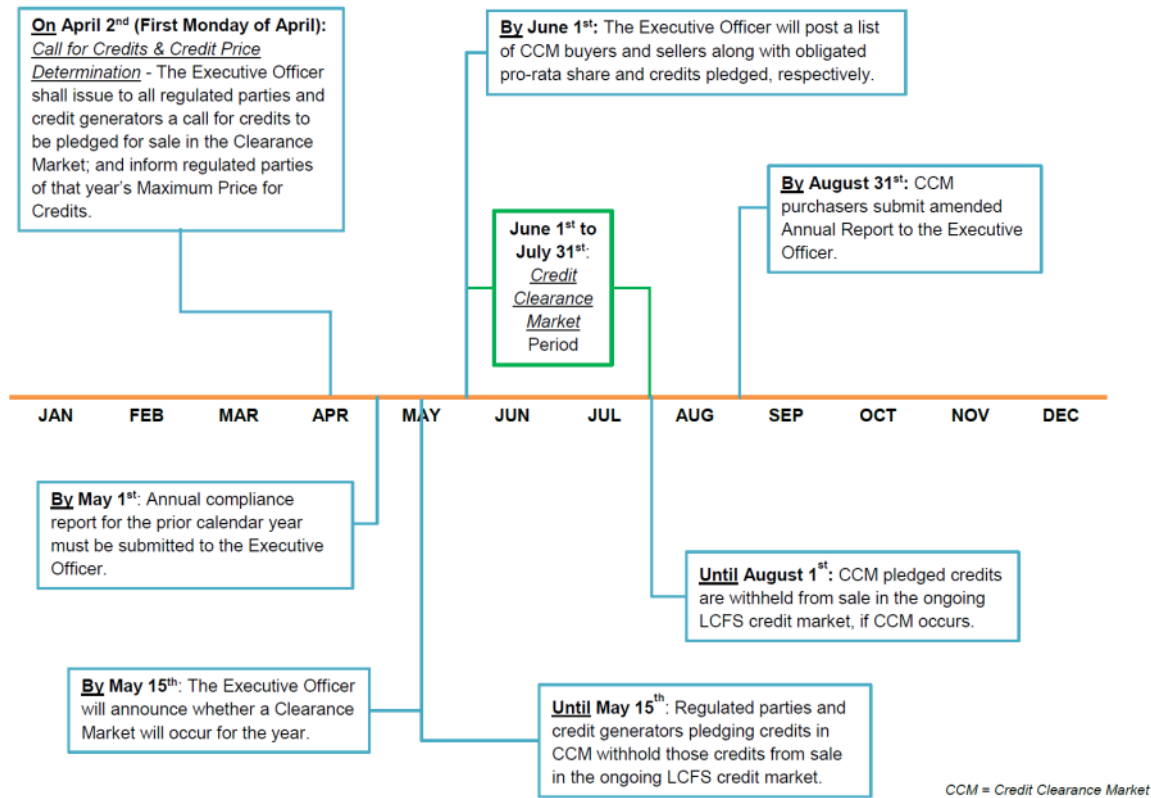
On April 2$^{nd}$ (First Monday of April): Call for Credits & Credit Price Determination - The Executive Officer shall issue to all regulated parties and credit generators a call for credits to be pledged for sale in the Clearance Market; and inform regulated parties of that year's Maximum Price for Credits.

By June 1$^{st}$: The Executive Officer will post a list of CCM buyers and sellers along with obligated pro-rata share and credits pledged, respectively.

June 1$^{st}$ to July 31$^{st}$: Credit Clearance Market Period

By August 31$^{st}$: CCM purchasers submit amended Annual Report to the Executive Officer.

JAN FEB MAR APR MAY JUN JUL AUG SEP OCT NOV DEC

By May 1$^{st}$: Annual compliance report for the prior calendar year must be submitted to the Executive Officer.

Until August 1$^{st}$: CCM pledged credits are withheld from sale in the ongoing LCFS credit market, if CCM occurs.

By May 15$^{th}$: The Executive Officer will announce whether a Clearance Market will occur for the year.

Until May 15$^{th}$: Regulated parties and credit generators pledging credits in CCM withhold those credits from sale in the ongoing LCFS credit market.

CCM = Credit Clearance Market